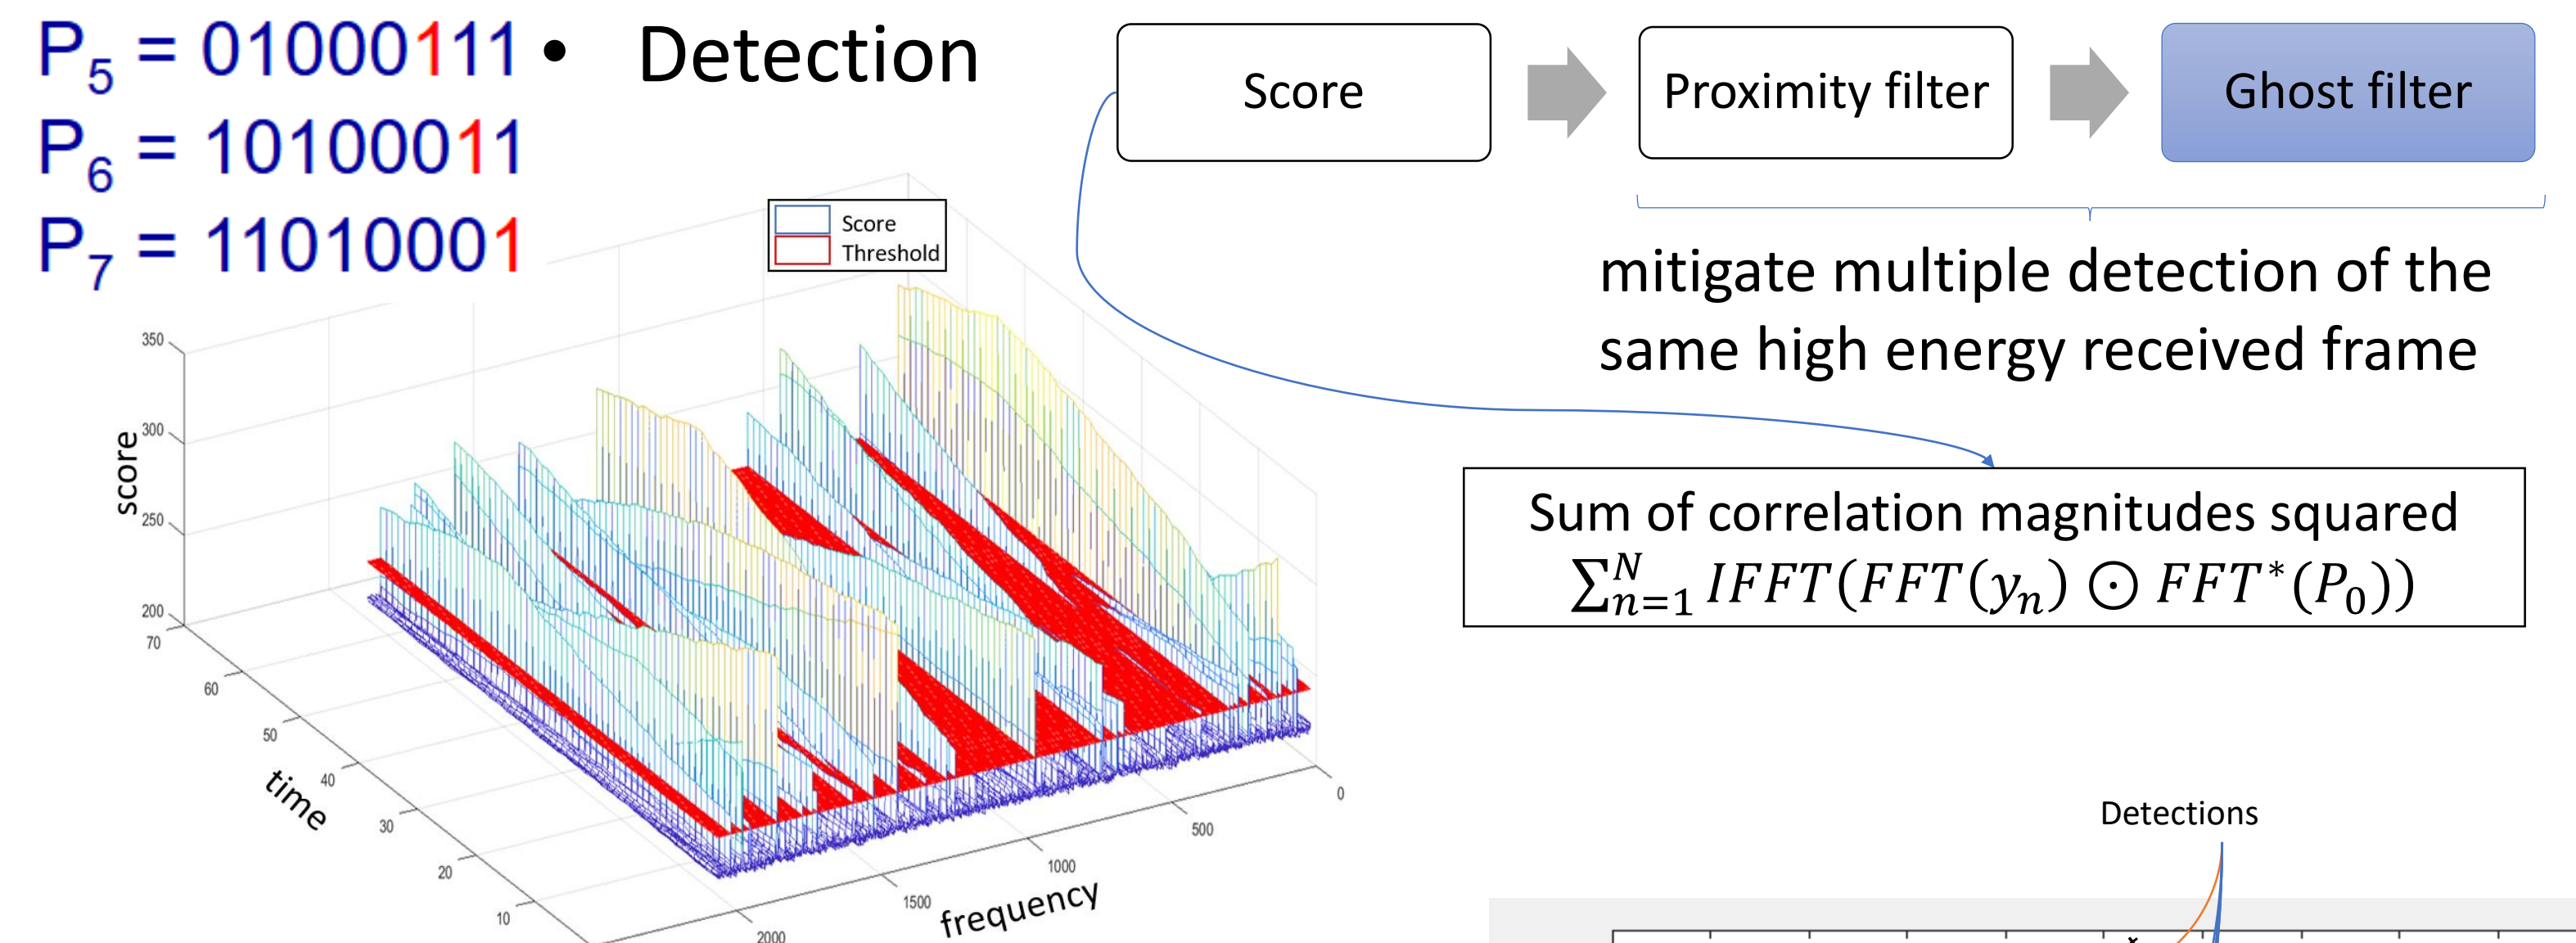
$P_5$ = 01000111
$P_6$ = 10100011
$P_7$ = 11010001

• Detection

Score

Proximity filter

Ghost filter

mitigate multiple detection of the same high energy received frame

Sum of correlation magnitudes squared
$\sum_{n=1}^{N} IFFT(FFT(y_n) \odot FFT^*(P_0))$

Score
Threshold

score
350
300
250
200
70
60
50
40
30
20
10
time
2000
1500
1000
500
0
frequency

Detections